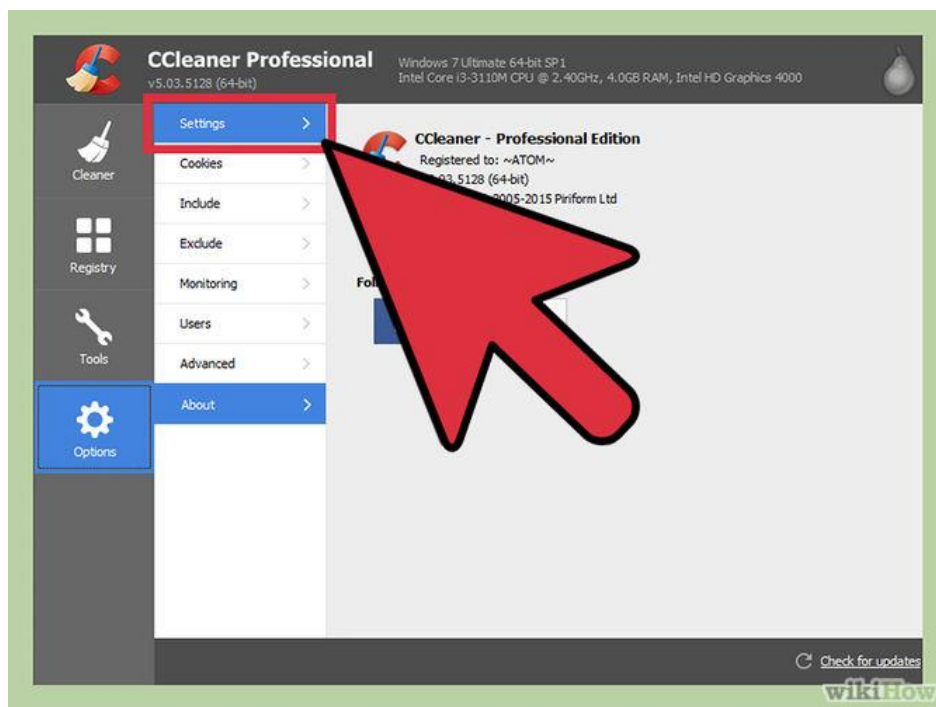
CCleaner Professional
v5.03.5128 (64-bit)
Windows 7 Ultimate 64-bit SP1
Intel Core i3-3110M CPU @ 2.40GHz, 4.0GB RAM, Intel HD Graphics 4000

Cleaner
Registry
Tools
Options

Settings
Cookies
Include
Exclude
Monitoring
Users
Advanced
About

CCleaner - Professional Edition
Registered to: ~ATOM~
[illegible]03.5128 (64-bit)
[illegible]2005-2015 Piriform Ltd

Fo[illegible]

Check for updates

wikiHow